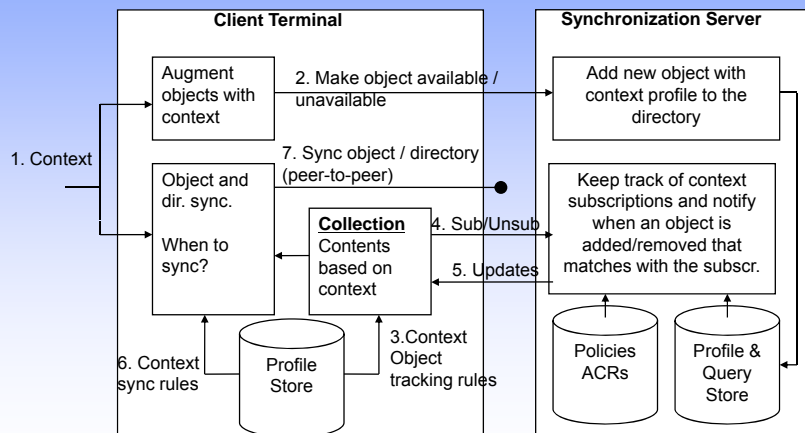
Client Terminal

Synchronization Server

1. Context

Augment objects with context

2. Make object available / unavailable

Add new object with context profile to the directory

7. Sync object / directory (peer-to-peer)

Object and dir. sync.

When to sync?

Collection
Contents based on context

4. Sub/Unsub

5. Updates

Keep track of context subscriptions and notify when an object is added/removed that matches with the subscr.

6. Context sync rules

Profile Store

3.Context Object tracking rules

Policies ACRs

Profile & Query Store